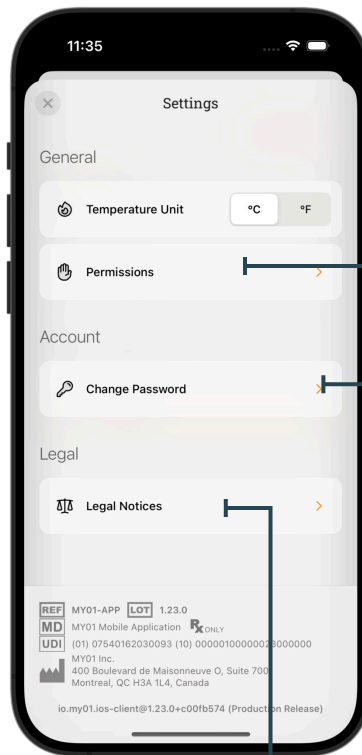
11:35

Settings

General

Temperature Unit °C °F

Permissions

Account

Change Password

Legal

Legal Notices

REF MY01-APP LOT 1.23.0
MD MY01 Mobile Application Rx ONLY
UDI (01) 07540162030093 (10) 0000010000002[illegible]000000
MY01 Inc.
400 Boulevard de Maisonneuve O, Suite 700
Montreal, QC H3A 1L4, Canada

io.my01.ios-client@1.23.0+c00fb574 (Production Release)